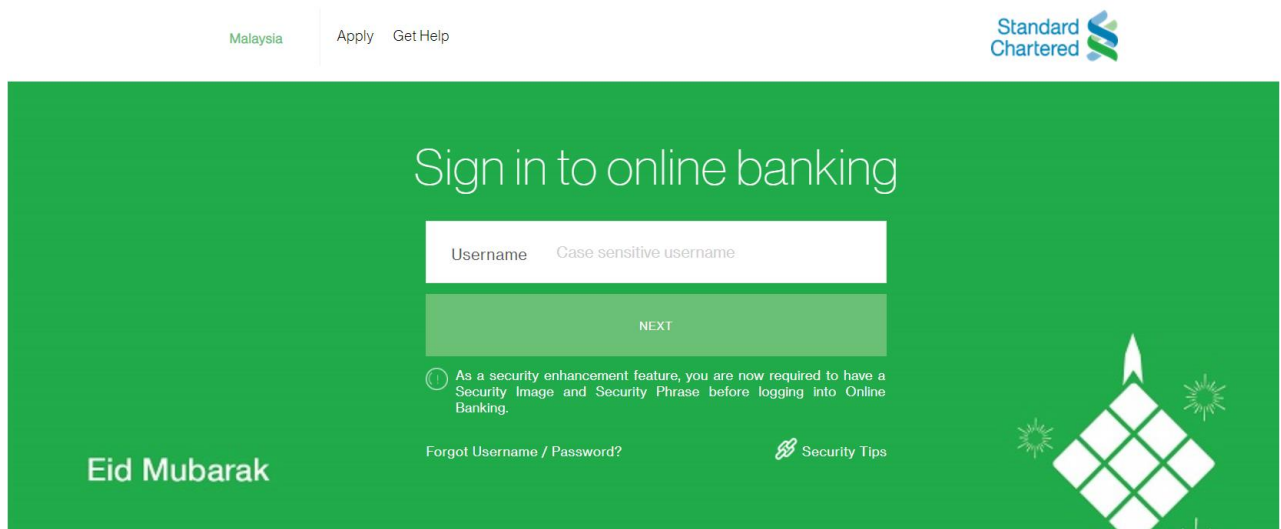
Malaysia Apply Get Help

Standard Chartered

Sign in to online banking

Username Case sensitive username

NEXT

As a security enhancement feature, you are now required to have a Security Image and Security Phrase before logging into Online Banking.

Forgot Username / Password?

Security Tips

Eid Mubarak